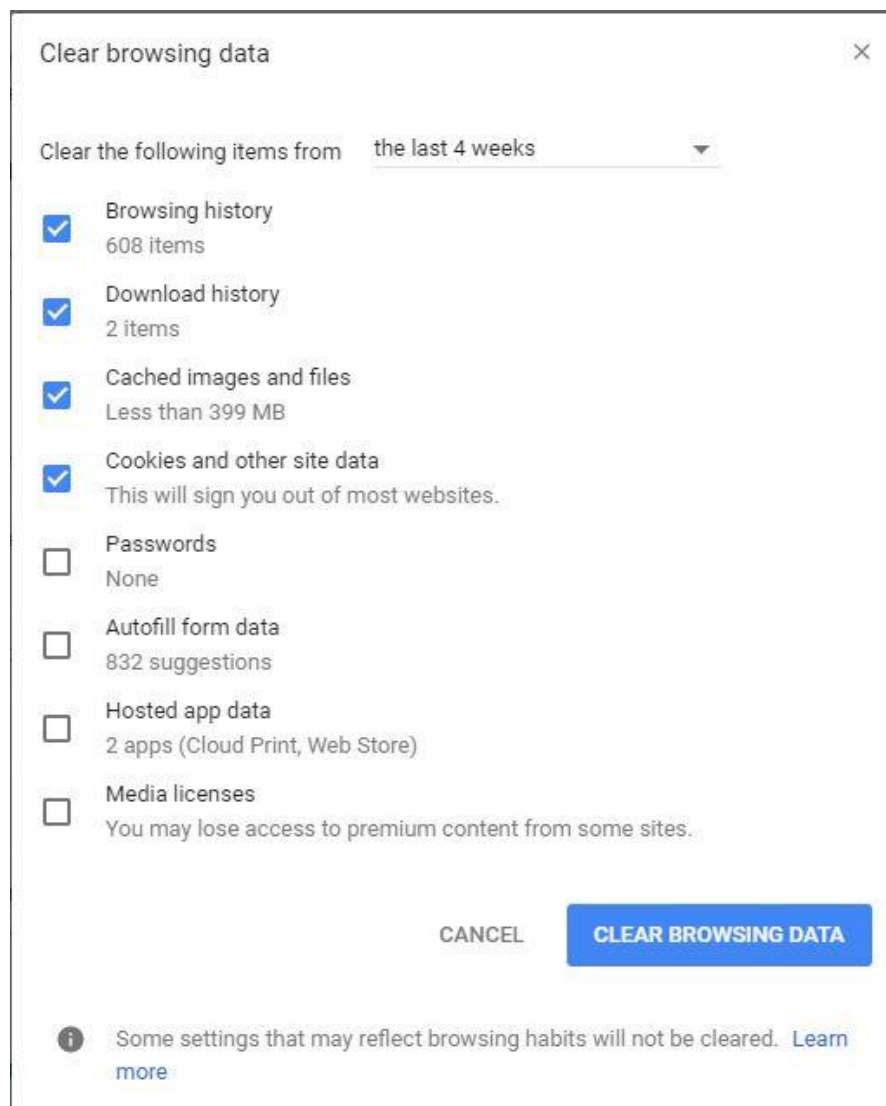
Clear browsing data

×

Clear the following items from the last 4 weeks

Browsing history
608 items

Download history
2 items

Cached images and files
Less than 399 MB

Cookies and other site data
This will sign you out of most websites.

Passwords
None

Autofill form data
832 suggestions

Hosted app data
2 apps (Cloud Print, Web Store)

Media licenses
You may lose access to premium content from some sites.

CANCEL

CLEAR BROWSING DATA

Some settings that may reflect browsing habits will not be cleared. Learn more